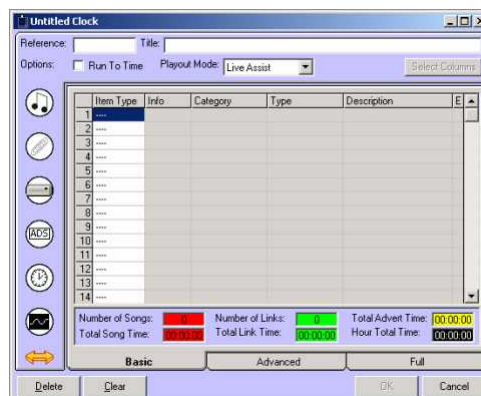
Untitled Clock

Reference: Title:

Options: Run To Time Playout Mode: Live Assist Select Columns

ADS

| | Item Type | Info | Category | Type | Description | E |
|---|---|---|---|---|---|---|
| 1 | ---- | | | | | |
| 2 | ---- | | | | | |
| 3 | ---- | | | | | |
| 4 | ---- | | | | | |
| 5 | ---- | | | | | |
| 6 | ---- | | | | | |
| 7 | ---- | | | | | |
| 8 | ---- | | | | | |
| 9 | ---- | | | | | |
| 10 | ---- | | | | | |
| 11 | ---- | | | | | |
| 12 | ---- | | | | | |
| 13 | ---- | | | | | |
| 14 | ---- | | | | | |

Number of Songs: 0 Number of Links: 0 Total Advert Time: 00:00:00
Total Song Time: 00:00:00 Total Link Time: 00:00:00 Hour Total Time: 00:00:00

Basic Advanced Full

Delete Clear OK Cancel